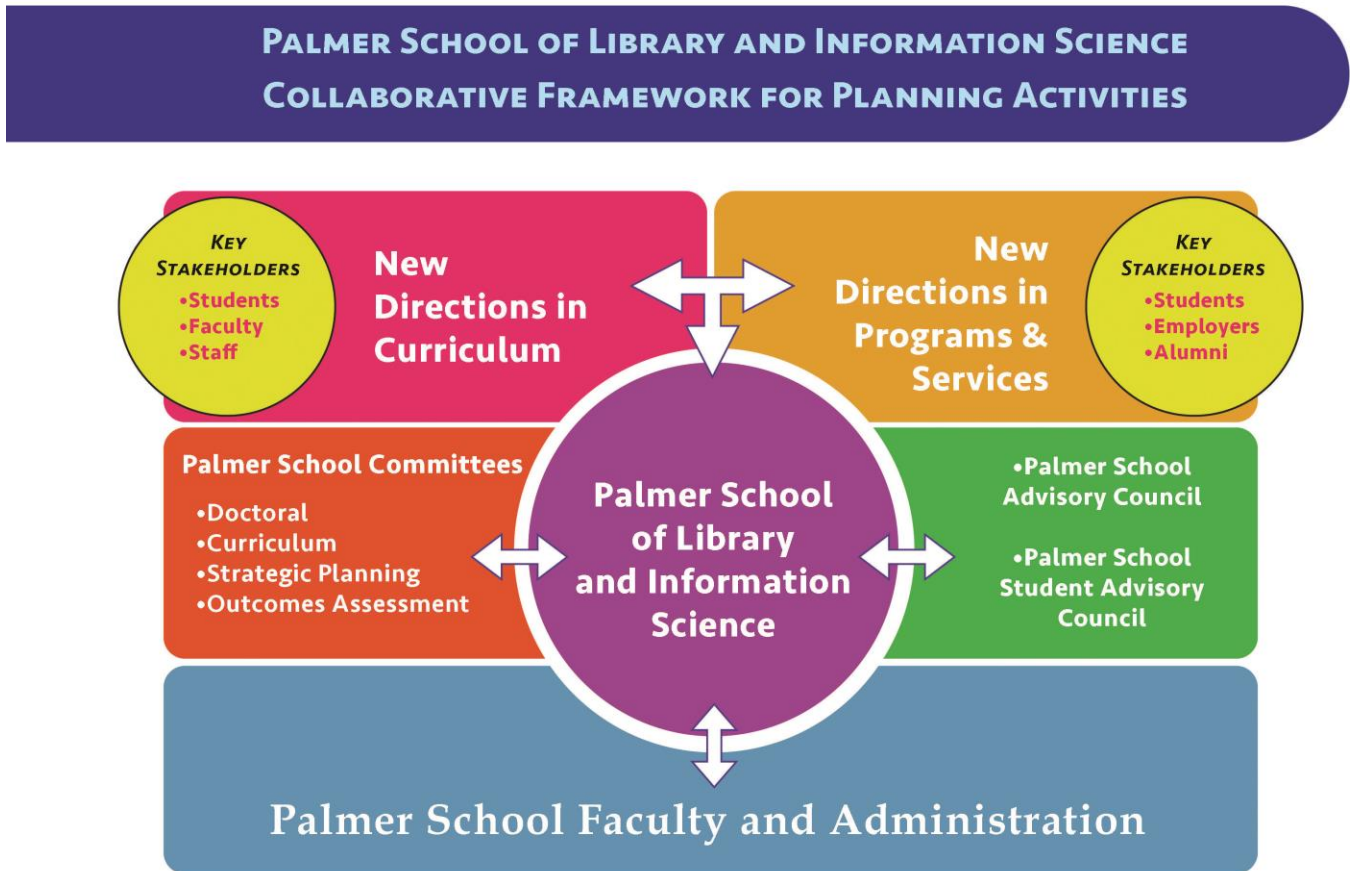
Palmer School of Library and Information Science
Collaborative Framework for Planning Activities

Key Stakeholders
•Students
•Faculty
•Staff

New Directions in Curriculum

New Directions in Programs & Services

Key Stakeholders
•Students
•Employers
•Alumni

Palmer School Committees
•Doctoral
•Curriculum
•Strategic Planning
•Outcomes Assessment

Palmer School of Library and Information Science

•Palmer School Advisory Council

•Palmer School Student Advisory Council

Palmer School Faculty and Administration